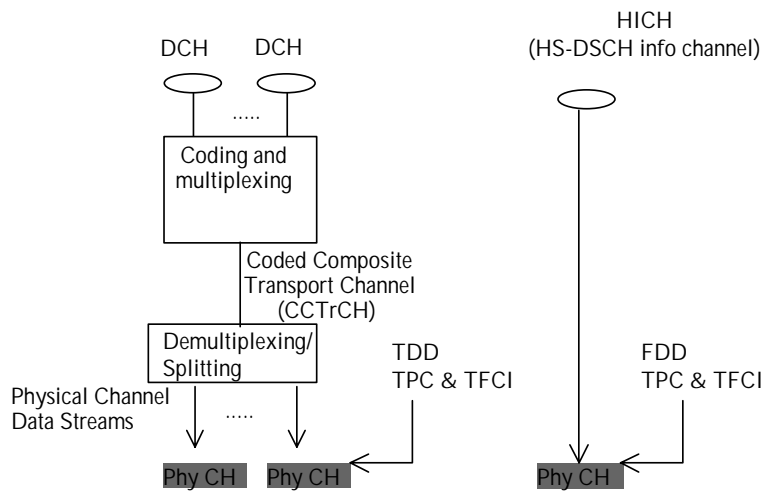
DCH

DCH

.....

Coding and multiplexing

Coded Composite Transport Channel (CCTrCH)

Demultiplexing/ Splitting

Physical Channel Data Streams

.....

TDD TPC & TFCI

Phy CH

Phy CH

HICH (HS-DSCH info channel)

FDD TPC & TFCI

Phy CH